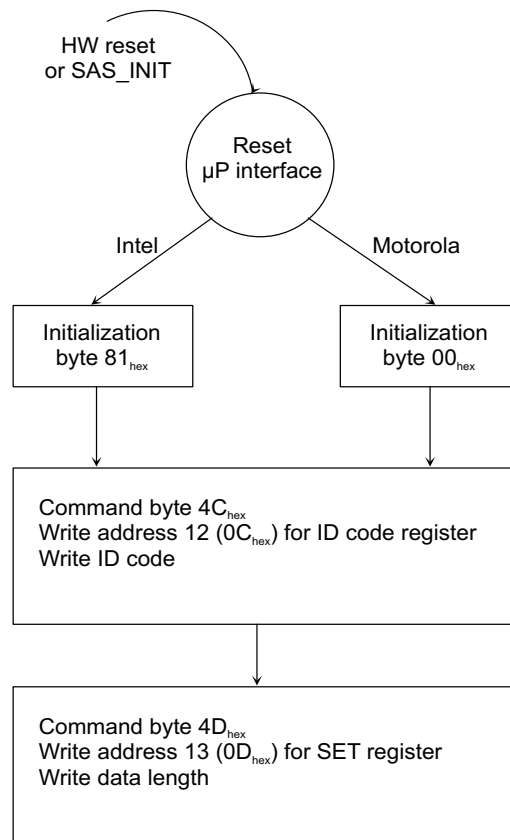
HW reset
or SAS_INIT

Reset
µP interface

Intel

Motorola

Initialization
byte $81_{hex}$

Initialization
byte $00_{hex}$

Command byte $4C_{hex}$
Write address 12 ($0C_{hex}$) for ID code register
Write ID code

Command byte $4D_{hex}$
Write address 13 ($0D_{hex}$) for SET register
Write data length